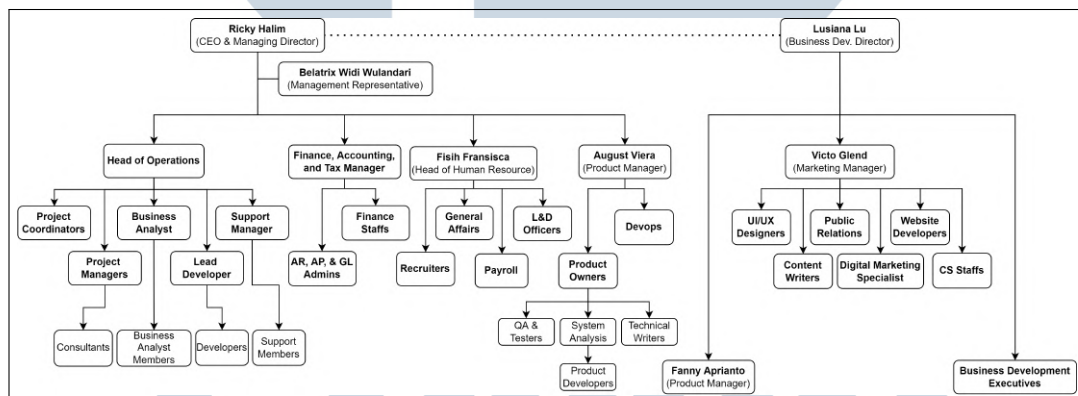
Ricky Halim
(CEO & Managing Director)

Lusiana Lu
(Business Dev. Director)

Belatrix Widi Wulandari
(Management Representative)

Head of Operations

Finance, Accounting, and Tax Manager

Fisih Fransisca
(Head of Human Resource)

August Viera
(Product Manager)

Victo Glend
(Marketing Manager)

Project Coordinators

Business Analyst

Support Manager

Finance Staffs

General Affairs

L&D Officers

Devops

UI/UX Designers

Public Relations

Website Developers

Project Managers

Lead Developer

AR, AP, & GL Admins

Recruiters

Payroll

Product Owners

Content Writers

Digital Marketing Specialist

CS Staffs

Consultants

Business Analyst Members

Developers

Support Members

QA & Testers

System Analysis

Technical Writers

Product Developers

Fanny Aprianto
(Product Manager)

Business Development Executives